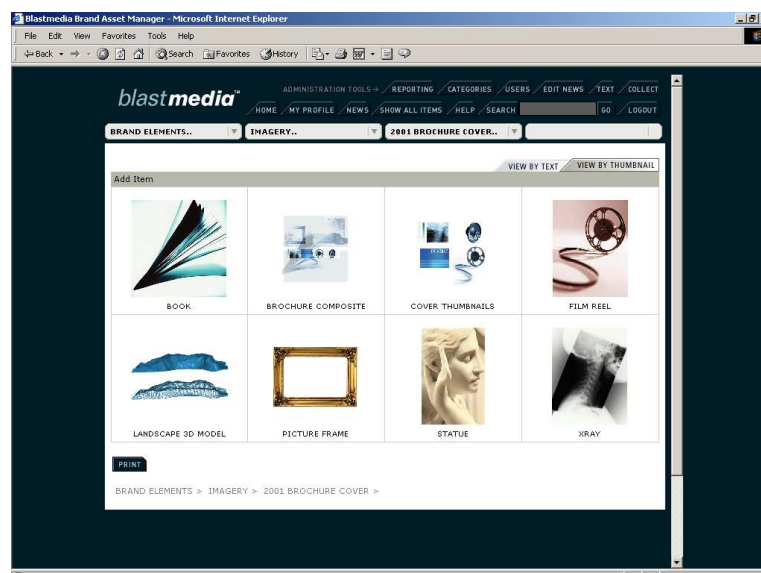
Blastmedia Brand Asset Manager - Microsoft Internet Explorer

File Edit View Favorites Tools Help

Back Search Favorites History

blastmedia™

ADMINISTRATION TOOLS → REPORTING CATEGORIES USERS EDIT NEWS TEXT COLLECT

HOME MY PROFILE NEWS SHOW ALL ITEMS HELP SEARCH GO LOGOUT

BRAND ELEMENTS.. IMAGERY.. 2001 BROCHURE COVER..

VIEW BY TEXT VIEW BY THUMBNAIL

Add Item

| BOOK | BROCHURE COMPOSITE | COVER THUMBNAILS | FILM REEL |
|---|---|---|---|
| LANDSCAPE 3D MODEL | PICTURE FRAME | STATUE | XRAY |

PRINT

BRAND ELEMENTS > IMAGERY > 2001 BROCHURE COVER >